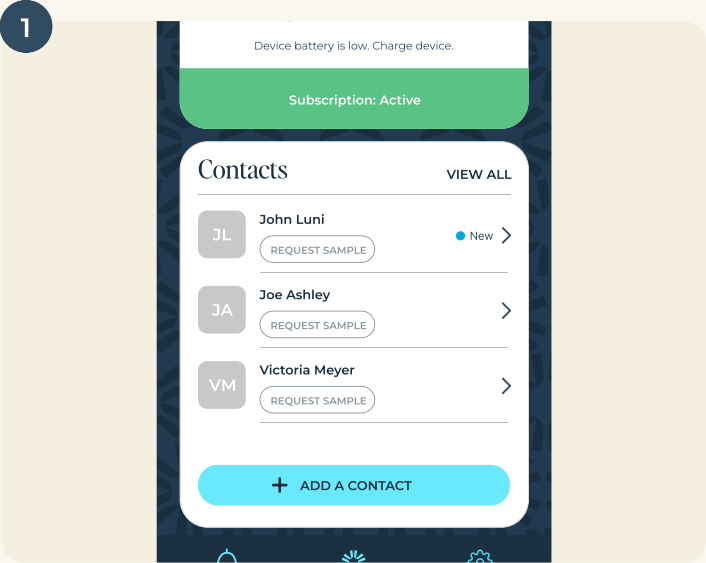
1

Device battery is low. Charge device.

Subscription: Active

Contacts

VIEW ALL

JL

John Luni

REQUEST SAMPLE

New

JA

Joe Ashley

REQUEST SAMPLE

VM

Victoria Meyer

REQUEST SAMPLE

+ ADD A CONTACT